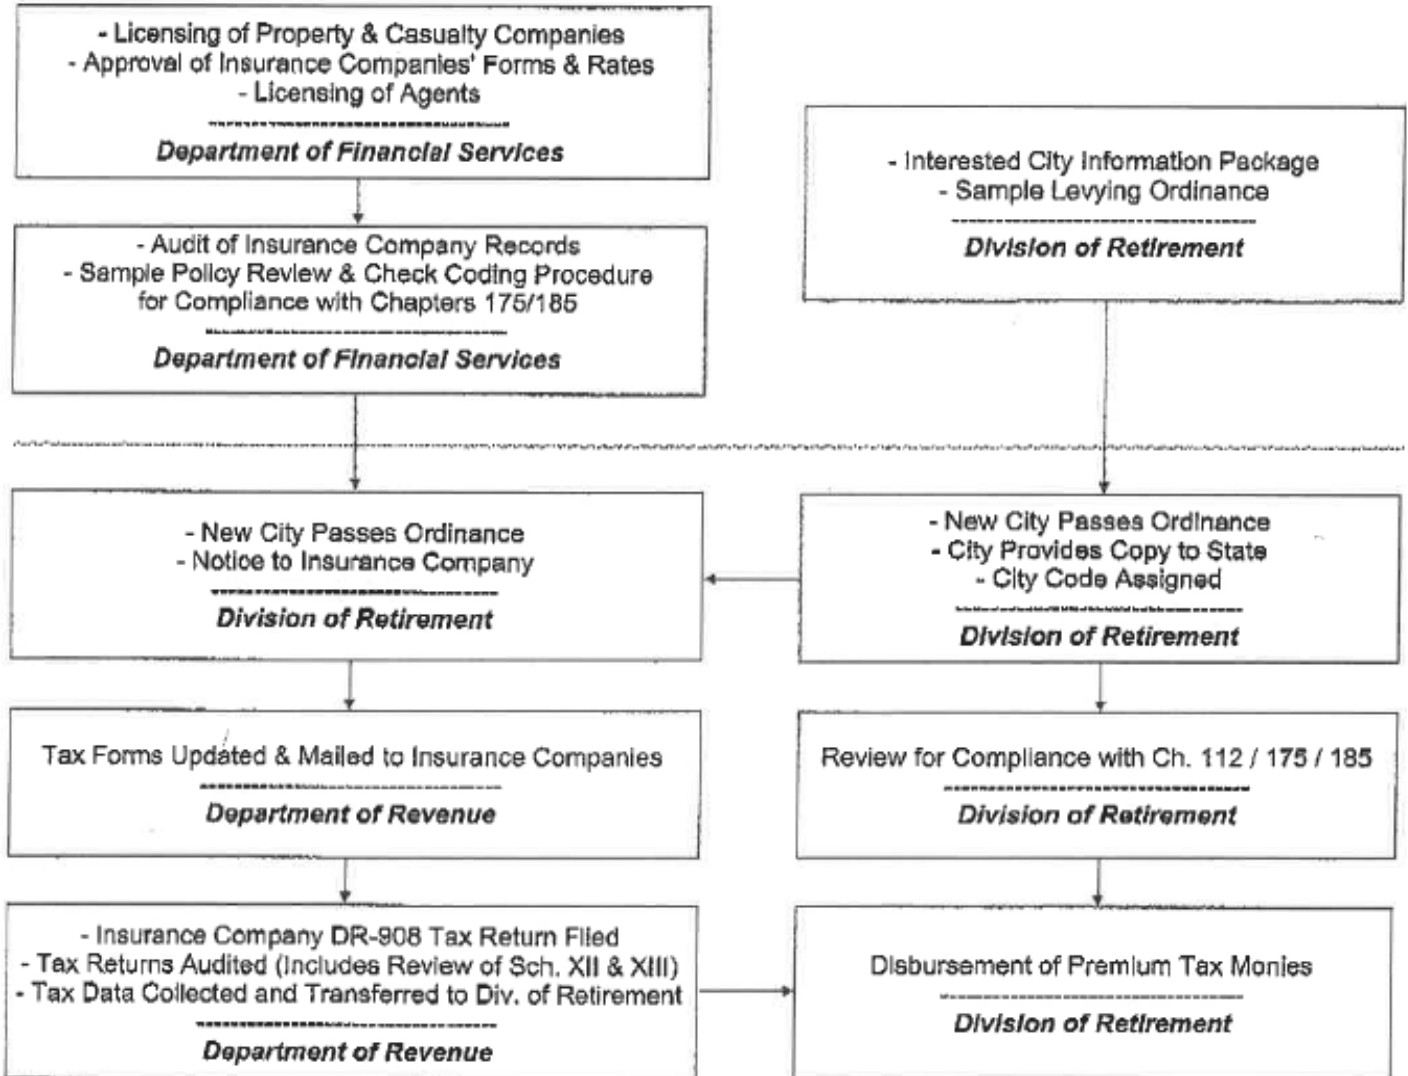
- Licensing of Property & Casualty Companies
- Approval of Insurance Companies' Forms & Rates
- Licensing of Agents

Department of Financial Services

- Interested City Information Package
- Sample Levying Ordinance

Division of Retirement

- Audit of Insurance Company Records
- Sample Policy Review & Check Coding Procedure for Compliance with Chapters 175/185

Department of Financial Services

- New City Passes Ordinance
- Notice to Insurance Company

Division of Retirement

- New City Passes Ordinance
- City Provides Copy to State
- City Code Assigned

Division of Retirement

Tax Forms Updated & Mailed to Insurance Companies

Department of Revenue

Review for Compliance with Ch. 112 / 175 / 185

Division of Retirement

- Insurance Company DR-908 Tax Return Filed
- Tax Returns Audited (Includes Review of Sch. XII & XIII)
- Tax Data Collected and Transferred to Div. of Retirement

Department of Revenue

Disbursement of Premium Tax Monies

Division of Retirement